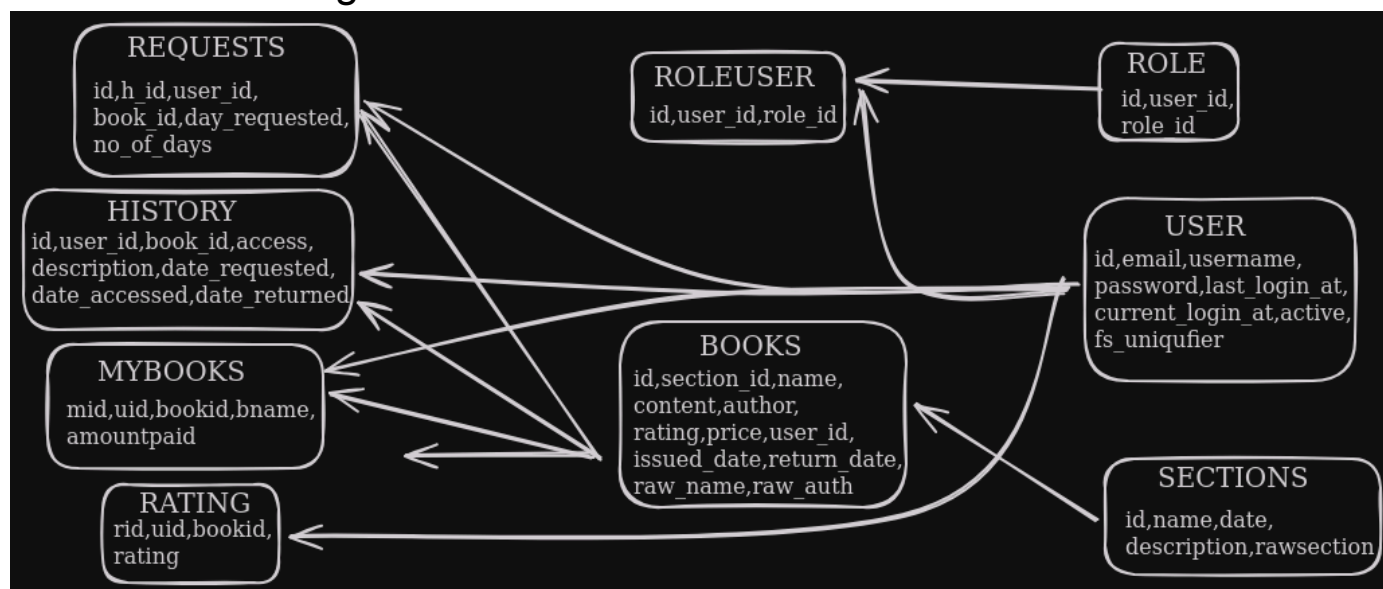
REQUESTS
id,h_id,user_id,
book_id,day_requested,
no_of_days

ROLEUSER
id,user_id,role_id

ROLE
id,user_id,
role_id

HISTORY
id,user_id,book_id,access,
description,date_requested,
date_accessed,date_returned

USER
id,email,username,
password,last_login_at,
current_login_at,active,
fs_uniqufier

MYBOOKS
mid,uid,bookid,bname,
amountpaid

BOOKS
id,section_id,name,
content,author,
rating,price,user_id,
issued_date,return_date,
raw_name,raw_auth

RATING
rid,uid,bookid,
rating

SECTIONS
id,name,date,
description,rawsection